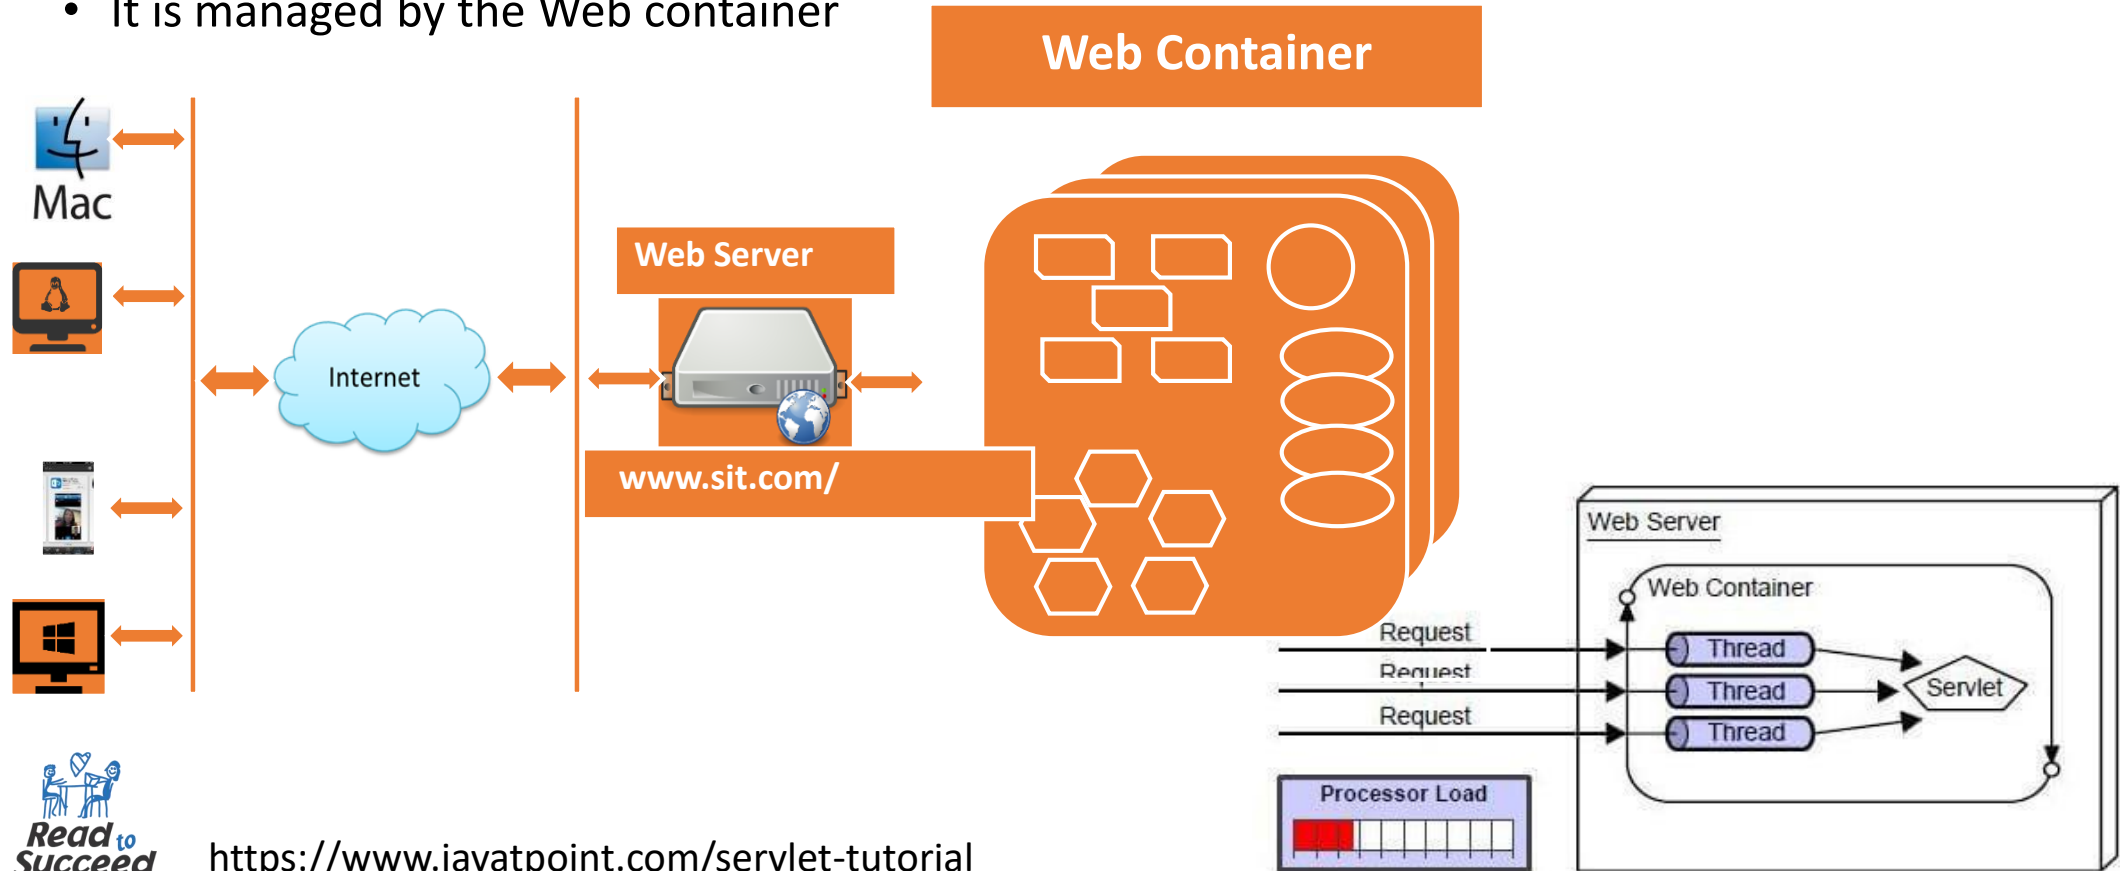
• It is managed by the Web container

Web Container

Mac

Internet

Web Server

www.sit.com/

Web Server

Web Container

Request

Request

Request

Thread

Thread

Thread

Servlet

Processor Load

Read to Succeed

https://www.javatpoint.com/servlet-tutorial